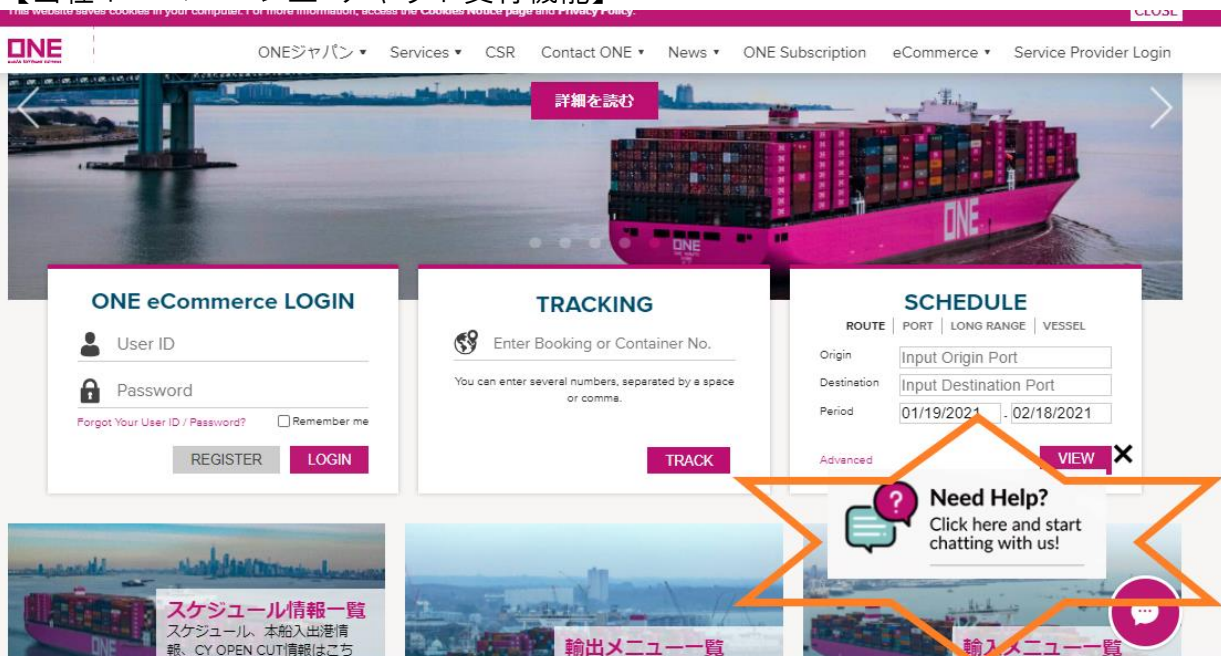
This website saves cookies in your computer. For more information, access the Cookies Notice page and Privacy Policy. CLOSE

ONE

ONEジャパン ▾ Services ▾ CSR Contact ONE ▾ News ▾ ONE Subscription eCommerce ▾ Service Provider Login

詳細を読む

ONE

ONE eCommerce LOGIN

User ID

Password

Forgot Your User ID / Password? Remember me

REGISTER LOGIN

TRACKING

Enter Booking or Container No.

You can enter several numbers, separated by a space or comma.

TRACK

SCHEDULE

ROUTE | PORT | LONG RANGE | VESSEL

Origin Input Origin Port

Destination Input Destination Port

Period 01/19/2021 - 02/18/2021

Advanced VIEW

Need Help?
Click here and start chatting with us!

スケジュール情報一覧
スケジュール、本船入出港情報、CY OPEN CUT情報はこち

輸出メニュー一覧

輸入メニュー一覧